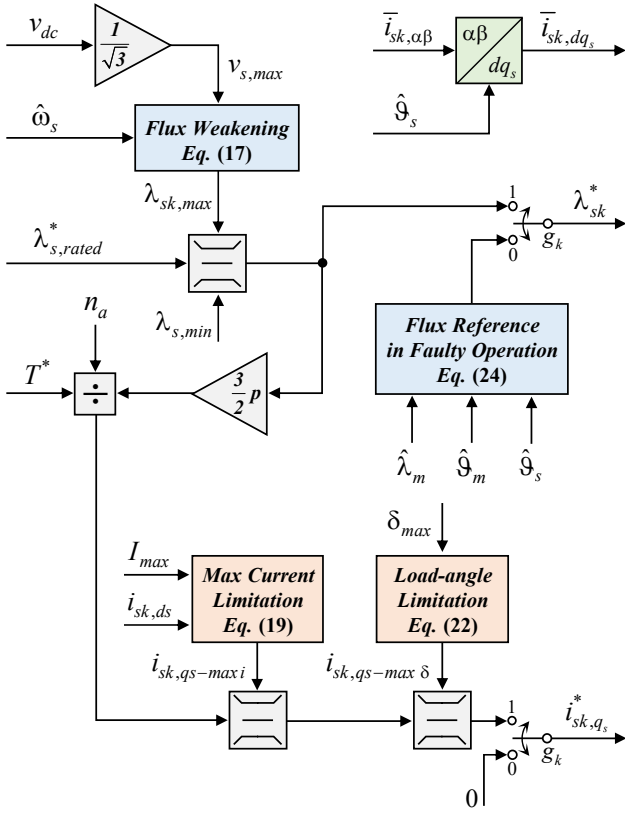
$v_{dc}$

$\frac{1}{\sqrt{3}}$

$v_{s,max}$

$\overline{i}_{sk,\alpha\beta}$

$\alpha\beta$

$dq_s$

$\overline{i}_{sk,dq_s}$

$\hat{\vartheta}_s$

$\hat{\omega}_s$

Flux Weakening Eq. (17)

$\lambda_{sk,max}$

$\lambda^*_{s,rated}$

$\lambda_{s,min}$

1

0

$\lambda^*_{sk}$

$g_k$

$n_a$

$T^*$

$\div$

$\frac{3}{2}p$

Flux Reference in Faulty Operation Eq. (24)

$\hat{\lambda}_m$

$\hat{\vartheta}_m$

$\hat{\vartheta}_s$

$\delta_{max}$

$I_{max}$

$i_{sk,ds}$

Max Current Limitation Eq. (19)

Load-angle Limitation Eq. (22)

$i_{sk,qs-max\,i}$

$i_{sk,qs-max\,\delta}$

1

0

$i^*_{sk,q_s}$

$g_k$

0